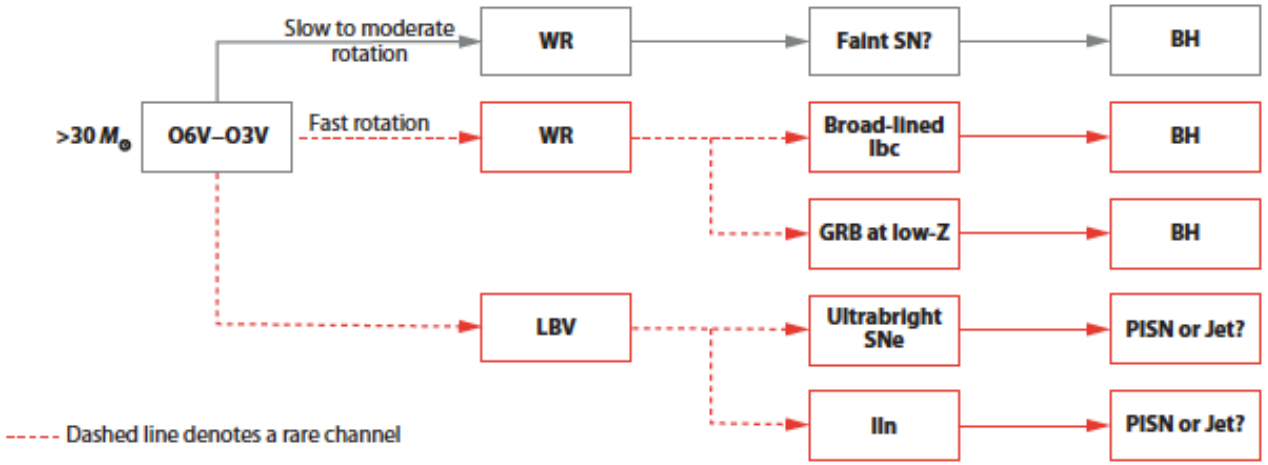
Slow to moderate rotation

WR

Faint SN?

BH

>30 $M_{\odot}$

O6V–O3V

Fast rotation

WR

Broad-lined Ibc

BH

GRB at low-Z

BH

LBV

Ultrabright SNe

PISN or Jet?

IIn

PISN or Jet?

Dashed line denotes a rare channel